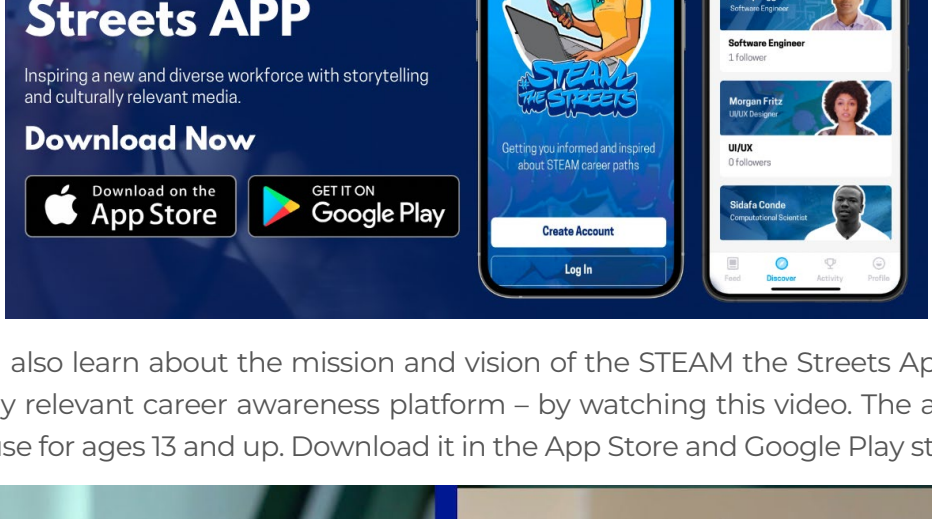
Streets APP

Inspiring a new and diverse workforce with storytelling and culturally relevant media.

Download Now

Download on the App Store

GET IT ON Google Play

STEAM the Streets

Getting you informed and inspired about STEAM career paths

Create Account

Log In

Software Engineer

Software Engineer
1 follower

Morgan Fritz
UI/UX Designer

UI/UX
0 followers

Sidafa Conde
Computational Scientist

Feed Discover Activity Profile

also learn about the mission and vision of the STEAM the Streets Ap
y relevant career awareness platform – by watching this video. The a
use for ages 13 and up. Download it in the App Store and Google Play st